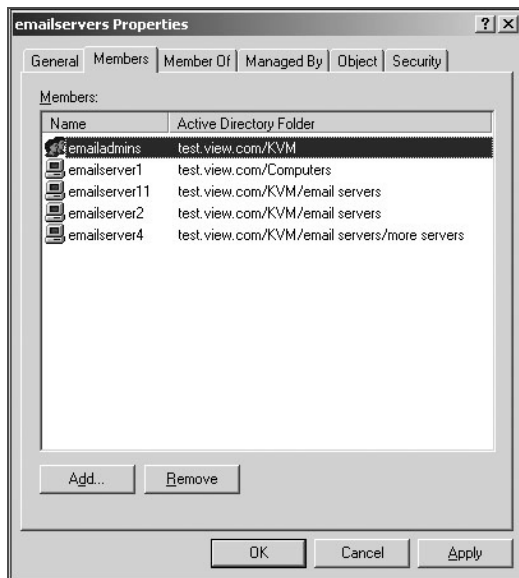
emailservers Properties ? X

General | Members | Member Of | Managed By | Object | Security

Members:

| Name | Active Directory Folder |
|---|---|
| emailadmins | test.view.com/KVM |
| emailserver1 | test.view.com/Computers |
| emailserver11 | test.view.com/KVM/email servers |
| emailserver2 | test.view.com/KVM/email servers |
| emailserver4 | test.view.com/KVM/email servers/more servers |

Add... Remove

OK Cancel Apply